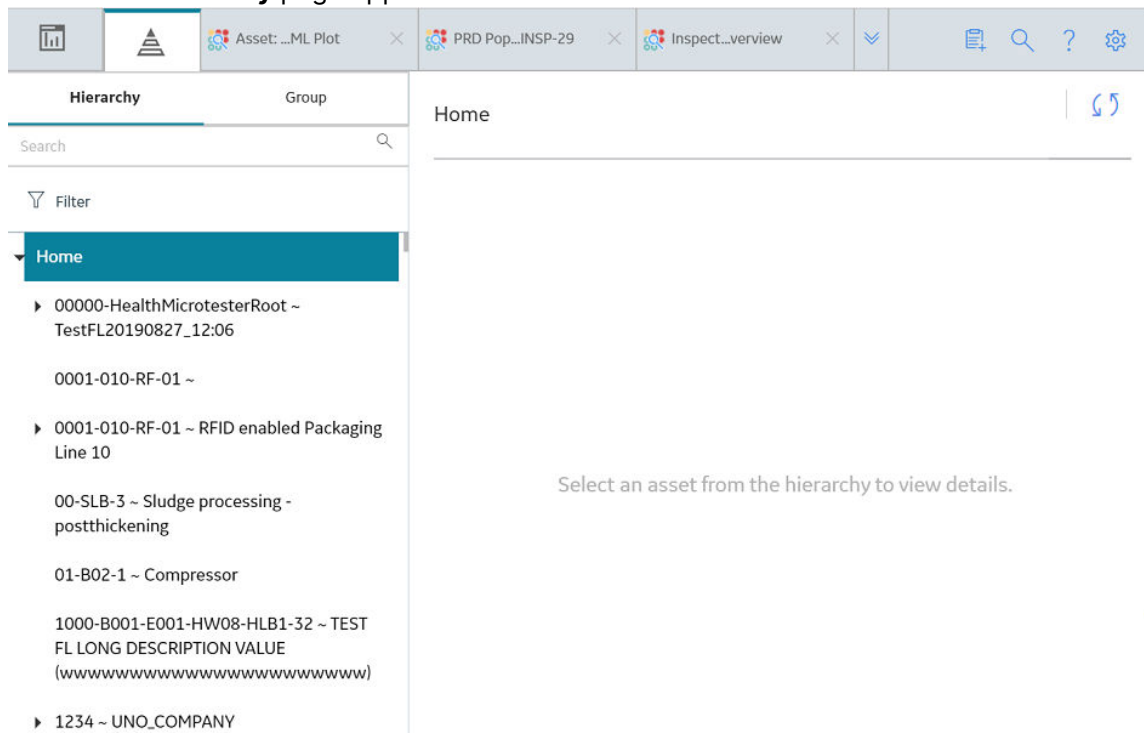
Asset: ...ML Plot
PRD Pop...INSP-29
Inspect...verview

Hierarchy
Group
Search
Filter
Home
00000-HealthMicrotesterRoot ~ TestFL20190827_12:06
0001-010-RF-01 ~
0001-010-RF-01 ~ RFID enabled Packaging Line 10
00-SLB-3 ~ Sludge processing - postthickening
01-B02-1 ~ Compressor
1000-B001-E001-HW08-HLB1-32 ~ TEST FL LONG DESCRIPTION VALUE (wwwwwwwwwwwwwwwwwwwwww)
1234 ~ UNO_COMPANY

Home

Select an asset from the hierarchy to view details.